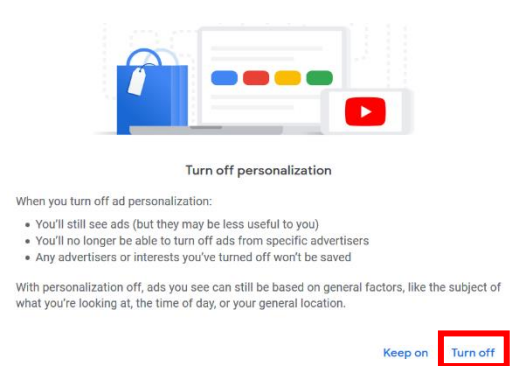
Turn off personalization

When you turn off ad personalization:

- You'll still see ads (but they may be less useful to you)
- You'll no longer be able to turn off ads from specific advertisers
- Any advertisers or interests you've turned off won't be saved

With personalization off, ads you see can still be based on general factors, like the subject of what you're looking at, the time of day, or your general location.

Keep on Turn off